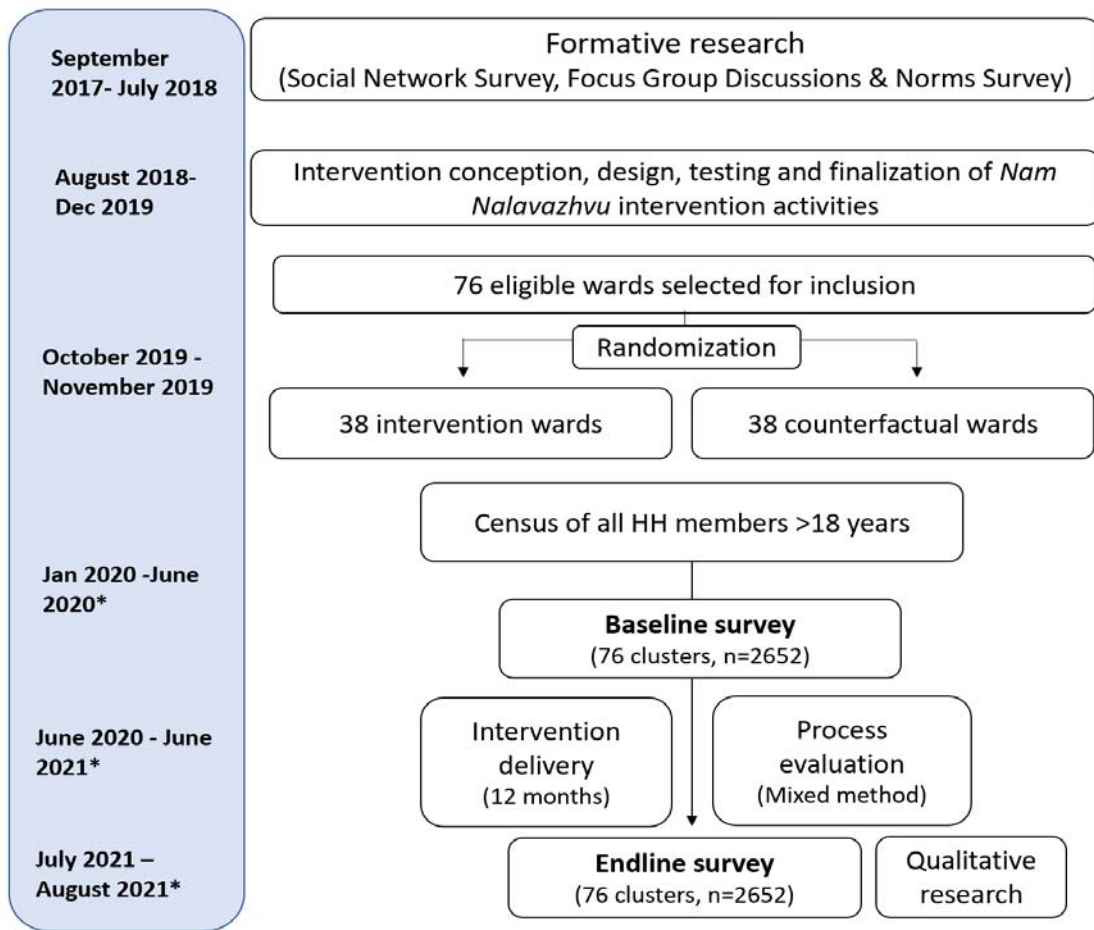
September 2017- July 2018

Formative research (Social Network Survey, Focus Group Discussions & Norms Survey)

August 2018- Dec 2019

Intervention conception, design, testing and finalization of *Nam Nalavazhvu* intervention activities

76 eligible wards selected for inclusion

October 2019 - November 2019

Randomization

38 intervention wards

38 counterfactual wards

Census of all HH members >18 years

Jan 2020 -June 2020*

**Baseline survey**
(76 clusters, n=2652)

June 2020 - June 2021*

Intervention delivery
(12 months)

Process evaluation
(Mixed method)

July 2021 – August 2021*

**Endline survey**
(76 clusters, n=2652)

Qualitative research